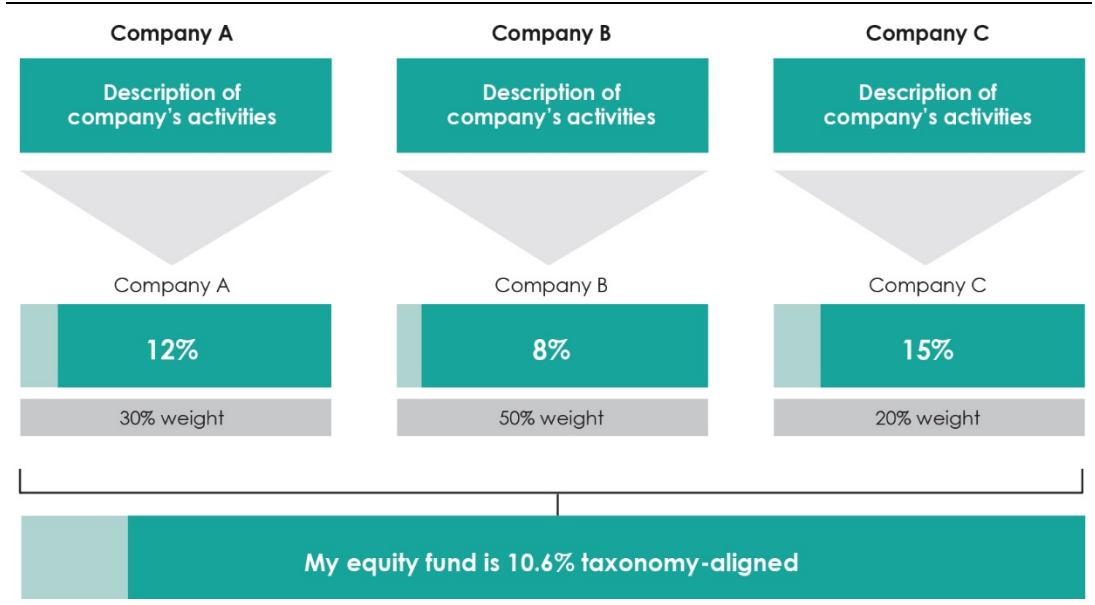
Company A

Description of company's activities

Company A

12%

30% weight

Company B

Description of company's activities

Company B

8%

50% weight

Company C

Description of company's activities

Company C

15%

20% weight

My equity fund is 10.6% taxonomy-aligned